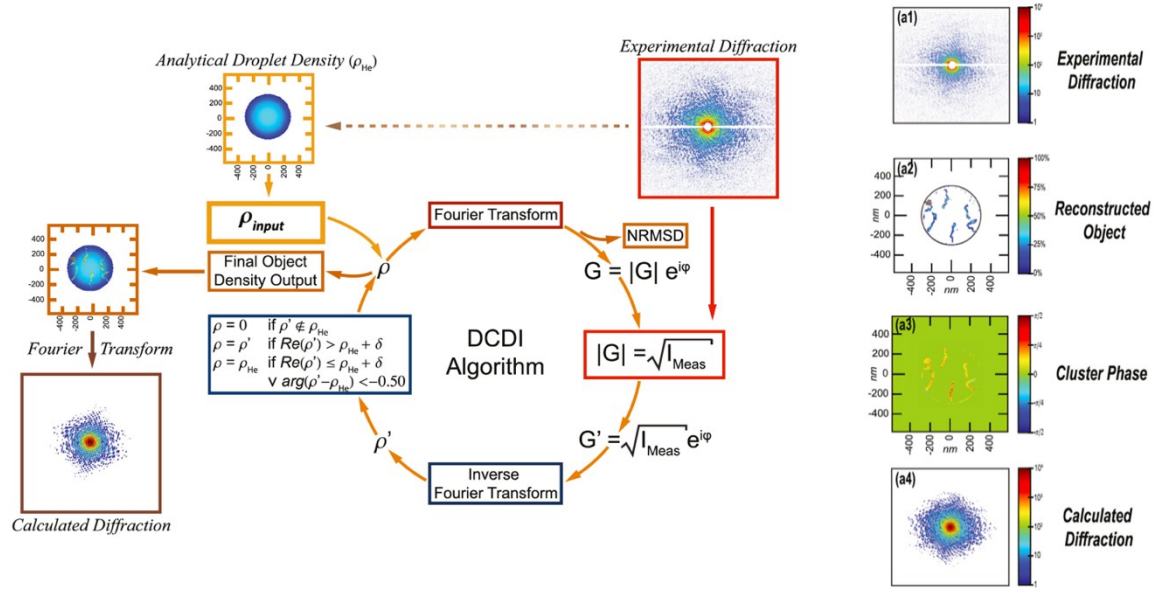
Analytical Droplet Density ($\rho_{He}$)

400
200
0
-200
-400
-400 -200 0 200 400

Experimental Diffraction

$\rho_{input}$

Fourier Transform

NRMSD

$\rho$

Final Object Density Output

$G = |G|\ e^{i\varphi}$

400
200
0
-200
-400
-400 -200 0 200 400

Fourier Transform

$\rho = 0$ if $\rho' \notin \rho_{He}$
$\rho = \rho'$ if $Re(\rho') > \rho_{He} + \delta$
$\rho = \rho_{He}$ if $Re(\rho') \leq \rho_{He} + \delta$
$\vee\ arg(\rho' - \rho_{He}) < -0.50$

DCDI Algorithm

$|G| = \sqrt{I_{Meas}}$

$\rho'$

$G' = \sqrt{I_{Meas}}\ e^{i\varphi}$

Inverse Fourier Transform

Calculated Diffraction

(a1)
Experimental Diffraction

(a2)
400
200
0
-200
-400
nm
-400 -200 0 200 400
nm
100%
75%
50%
25%
0%
Reconstructed Object

(a3)
400
200
0
-200
-400
nm
-400 -200 0 200 400
nm
π/2
π/4
0
-π/4
-π/2
Cluster Phase

(a4)
Calculated Diffraction

10
1